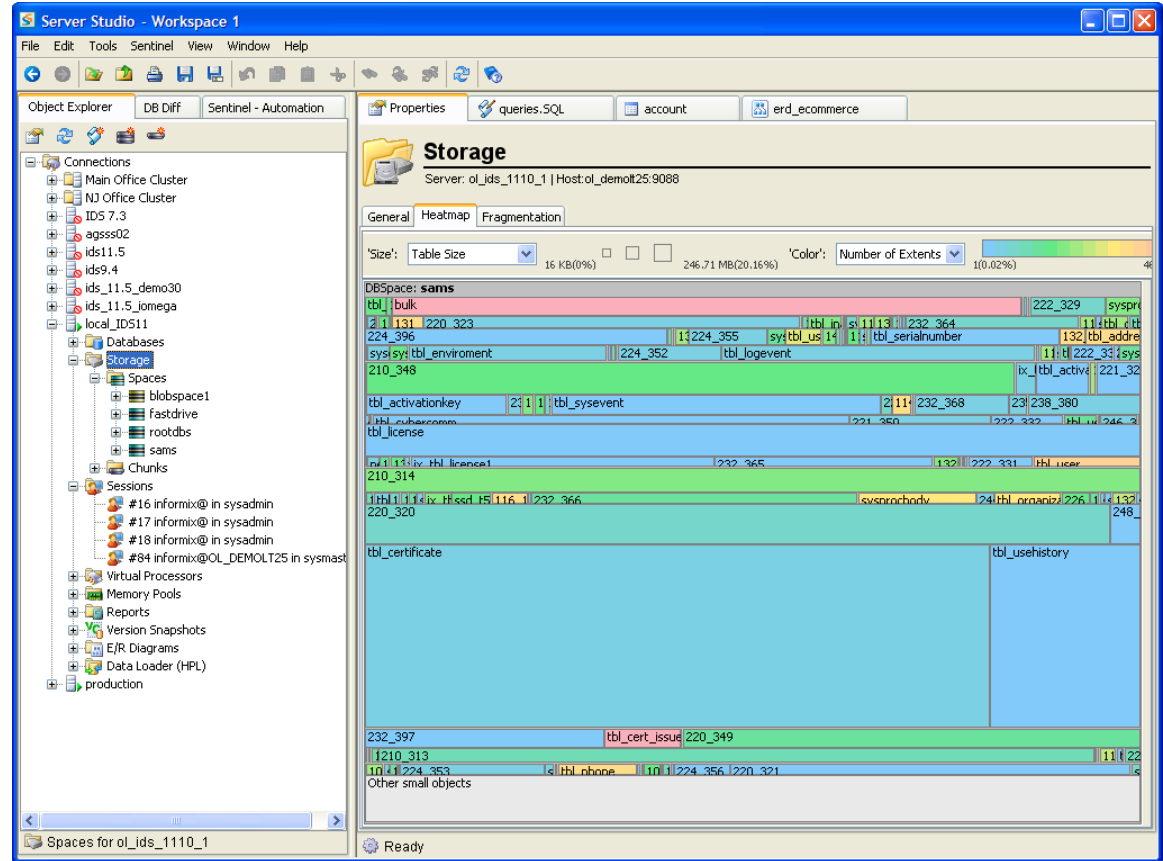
Server Studio - Workspace 1

File Edit Tools Sentinel View Window Help

Object Explorer | DB Diff | Sentinel - Automation

Connections
Main Office Cluster
NJ Office Cluster
IDS 7.3
agsss02
ids11.5
ids9.4
ids_11.5_demo30
ids_11.5_iomega
local_IDS11
Databases
Storage
Spaces
blobspace1
fastdrive
rootdbs
sams
Chunks
Sessions
#16 informix@ in sysadmin
#17 informix@ in sysadmin
#18 informix@ in sysadmin
#84 informix@OL_DEMOLT25 in sysmast
Virtual Processors
Memory Pools
Reports
Version Snapshots
E/R Diagrams
Data Loader (HPL)
production

Spaces for ol_ids_1110_1

Properties | queries.SQL | account | erd_ecommerce

Storage
Server: ol_ids_1110_1 | Host:ol_demolt25:9088

General | Heatmap | Fragmentation

'Size': Table Size 16 KB(0%) 246.71 MB(20.16%) 'Color': Number of Extents 1(0.02%) 4

DBSpace: sams
tbl_ bulk 222_329 syspr
131 220_323 tbl_in 232_364 tbl_d
224_396 224_355 sys tbl_us tbl_serialnumber 132 tbl_addre
sys sys tbl_enviroment 224_352 tbl_logevent 222_33 sys
210_348 ix_ tbl_activa 221_32
tbl_activationkey tbl_sysevent 232_368 238_380
tbl_license
ix_tbl_license1 232_365 132 222_331 tbl_user
210_314
ix_ ssd_t5 116_1 232_366 sysprocbody tbl_organiza 226 132
220_320 248_
tbl_certificate tbl_usehistory
232_397 tbl_cert_issue 220_349
1210_313
224_353 tbl_phone 224_356 220_321
Other small objects

Ready